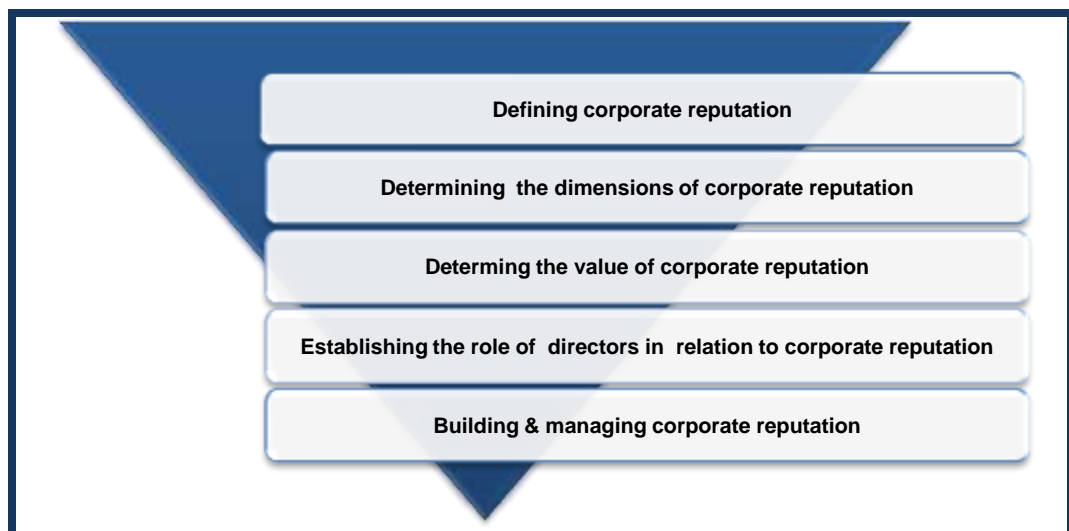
Defining corporate reputation

Determining the dimensions of corporate reputation

Determing the value of corporate reputation

Establishing the role of directors in relation to corporate reputation

Building & managing corporate reputation